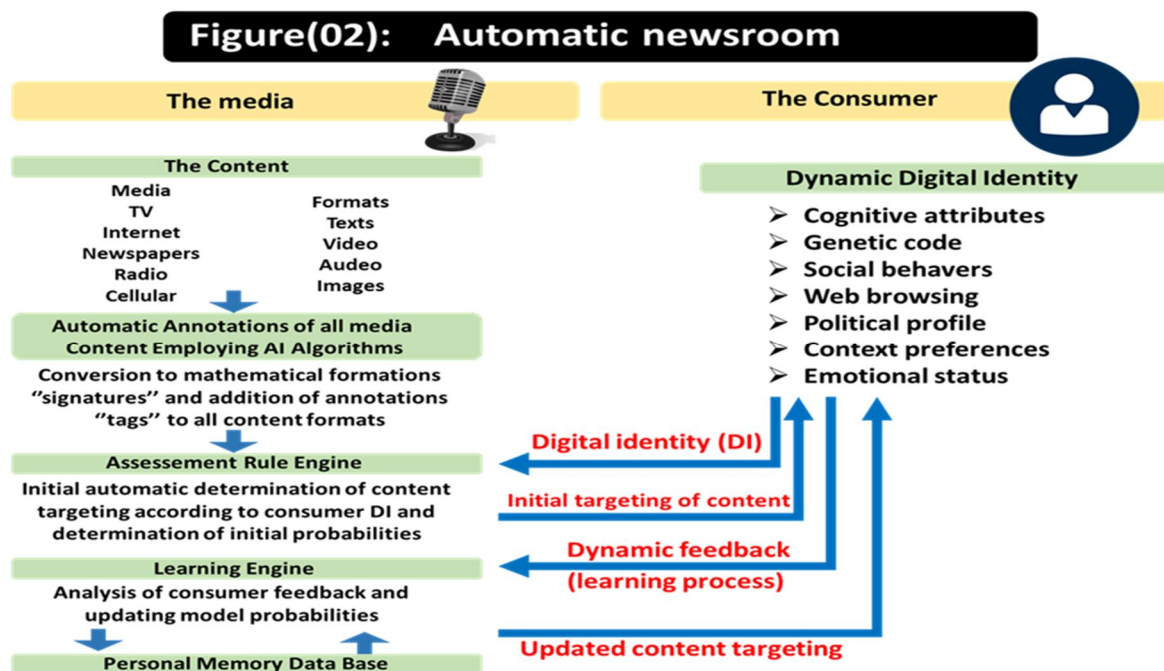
Figure(02): Automatic newsroom

The media

The Consumer

The Content

Media
TV
Internet
Newspapers
Radio
Cellular

Formats
Texts
Video
Audeo
Images

Automatic Annotations of all media Content Employing AI Algorithms

Conversion to mathematical formations ''signatures'' and addition of annotations ''tags'' to all content formats

Assessement Rule Engine

Initial automatic determination of content targeting according to consumer DI and determination of initial probabilities

Learning Engine

Analysis of consumer feedback and updating model probabilities

Personal Memory Data Base

Dynamic Digital Identity

➢ Cognitive attributes
➢ Genetic code
➢ Social behavers
➢ Web browsing
➢ Political profile
➢ Context preferences
➢ Emotional status

Digital identity (DI)

Initial targeting of content

Dynamic feedback (learning process)

Updated content targeting